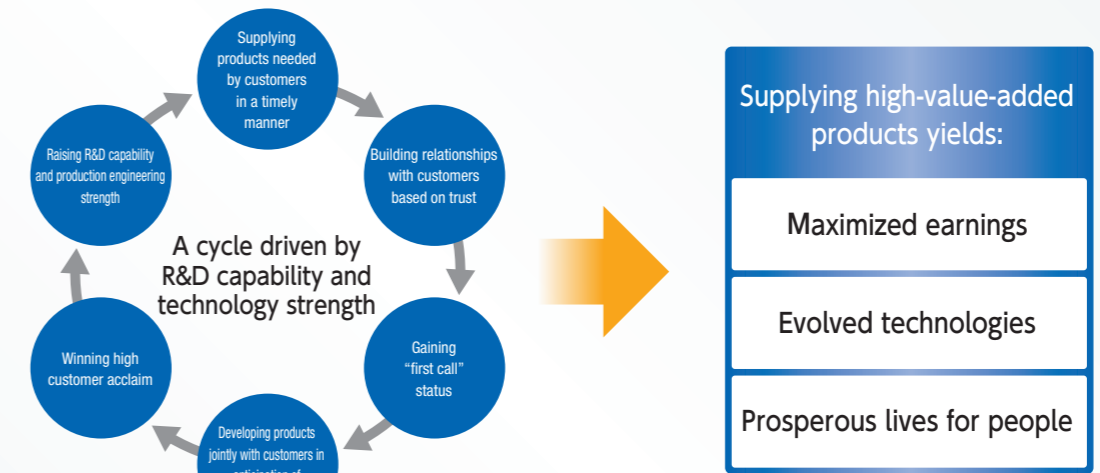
Supplying products needed by customers in a timely manner

Building relationships with customers based on trust

Gaining "first call" status

Developing products jointly with customers in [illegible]

Winning high customer acclaim

Raising R&D capability and production engineering strength

A cycle driven by R&D capability and technology strength

Supplying high-value-added products yields:

Maximized earnings

Evolved technologies

Prosperous lives for people